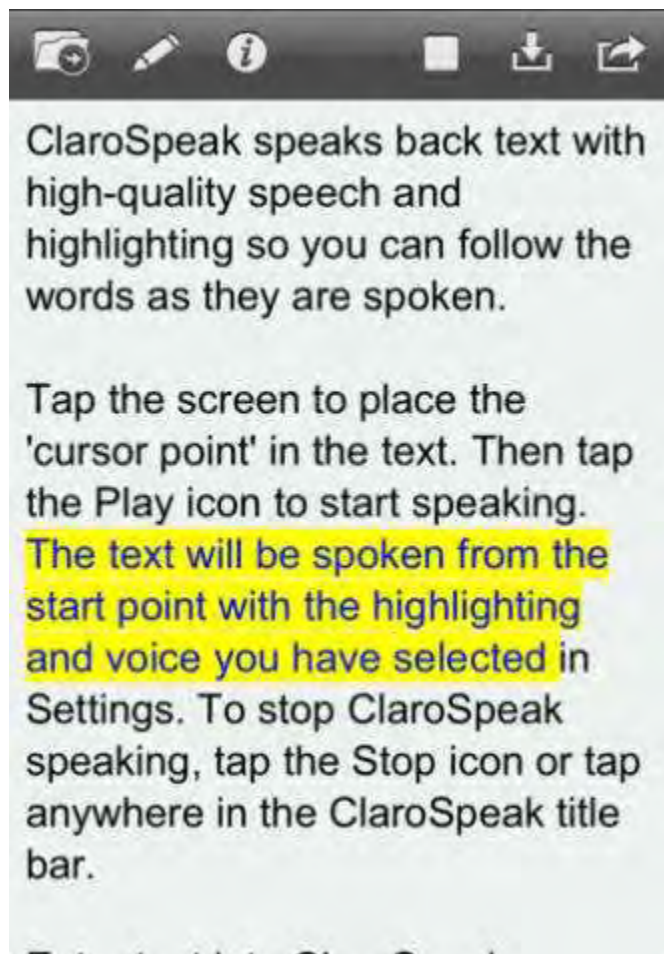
ClaroSpeak speaks back text with high-quality speech and highlighting so you can follow the words as they are spoken.

Tap the screen to place the 'cursor point' in the text. Then tap the Play icon to start speaking. The text will be spoken from the start point with the highlighting and voice you have selected in Settings. To stop ClaroSpeak speaking, tap the Stop icon or tap anywhere in the ClaroSpeak title bar.

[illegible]